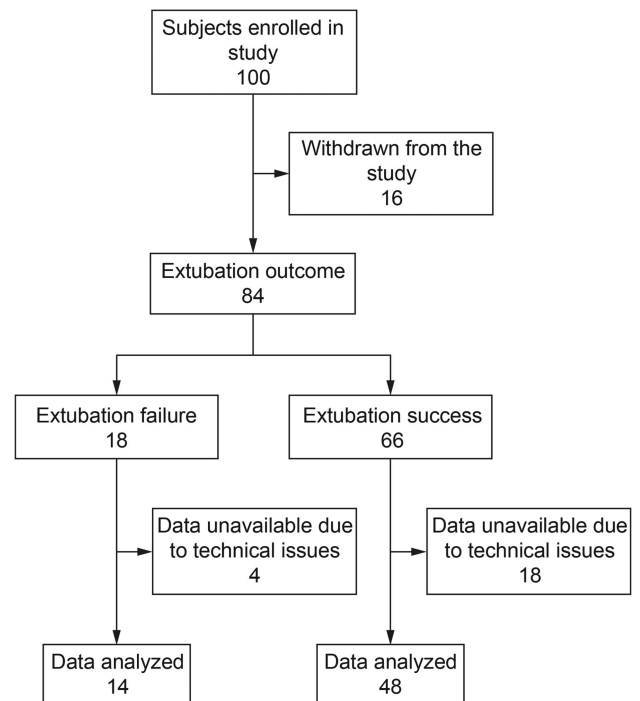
Subjects enrolled in study
100

Withdrawn from the study
16

Extubation outcome
84

Extubation failure
18

Extubation success
66

Data unavailable due to technical issues
4

Data unavailable due to technical issues
18

Data analyzed
14

Data analyzed
48